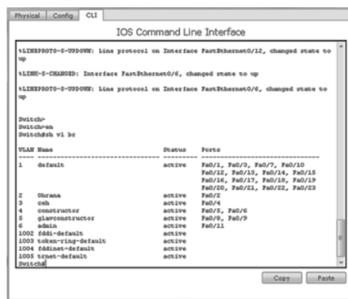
Physical Config CLI

IOS Command Line Interface

%LINEPROTO-5-UPDOWN: Line protocol on Interface FastEthernet0/12, changed state to up

%LINK-5-CHANGED: Interface FastEthernet0/6, changed state to up

%LINEPROTO-5-UPDOWN: Line protocol on Interface FastEthernet0/6, changed state to up

Switch>
Switch>en
Switch#sh vl br

| VLAN | Name | Status | Ports |
|---|---|---|---|
| 1 | default | active | Fa0/1, Fa0/3, Fa0/7, Fa0/10 Fa0/12, Fa0/13, Fa0/14, Fa0/15 Fa0/16, Fa0/17, Fa0/18, Fa0/19 Fa0/20, Fa0/21, Fa0/22, Fa0/23 |
| 2 | Ubrana | active | Fa0/2 |
| 3 | csh | active | Fa0/4 |
| 4 | constructor | active | Fa0/5, Fa0/6 |
| 5 | glavconstructor | active | Fa0/8, Fa0/9 |
| 6 | admin | active | Fa0/11 |
| 1002 | fddi-default | active | |
| 1003 | token-ring-default | active | |
| 1004 | fddinet-default | active | |
| 1005 | trnet-default | active | |

Switch#

Copy Paste